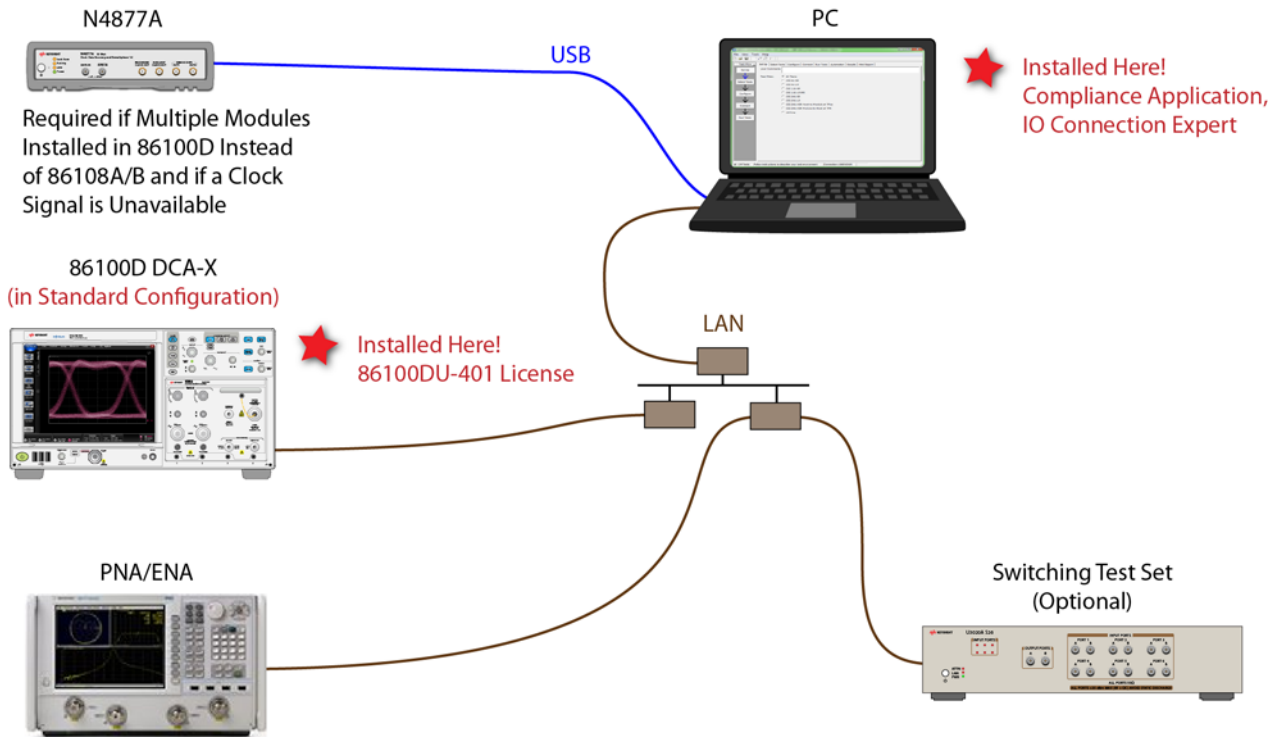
N4877A

Required if Multiple Modules Installed in 86100D Instead of 86108A/B and if a Clock Signal is Unavailable

USB

PC

Installed Here! Compliance Application, IO Connection Expert

86100D DCA-X
(in Standard Configuration)

Installed Here! 86100DU-401 License

LAN

PNA/ENA

Switching Test Set (Optional)